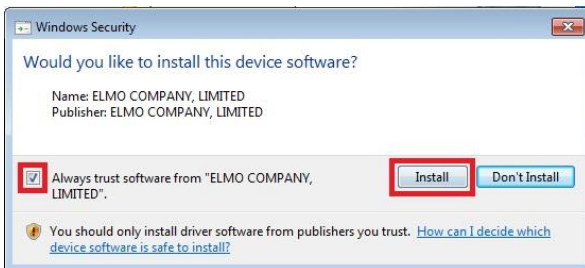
Windows Security

Would you like to install this device software?

Name: ELMO COMPANY, LIMITED
Publisher: ELMO COMPANY, LIMITED

Always trust software from "ELMO COMPANY, LIMITED".

Install

Don't Install

You should only install driver software from publishers you trust. How can I decide which device software is safe to install?